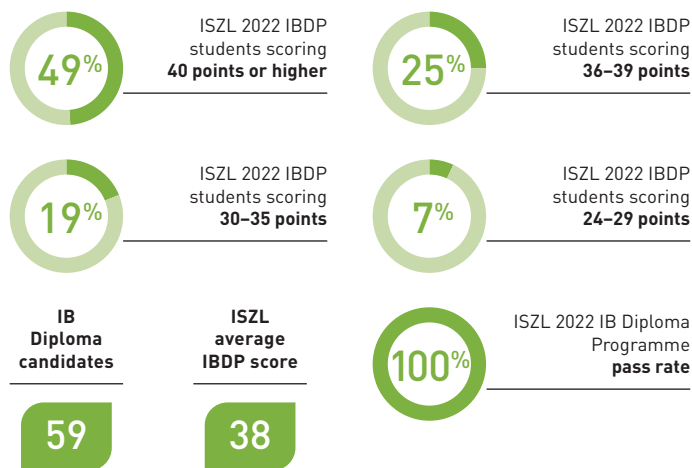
49%

ISZL 2022 IBDP students scoring **40 points or higher**

25%

ISZL 2022 IBDP students scoring **36–39 points**

19%

ISZL 2022 IBDP students scoring **30–35 points**

7%

ISZL 2022 IBDP students scoring **24–29 points**

**IB Diploma candidates**

59

**ISZL average IBDP score**

38

100%

ISZL 2022 IB Diploma Programme **pass rate**